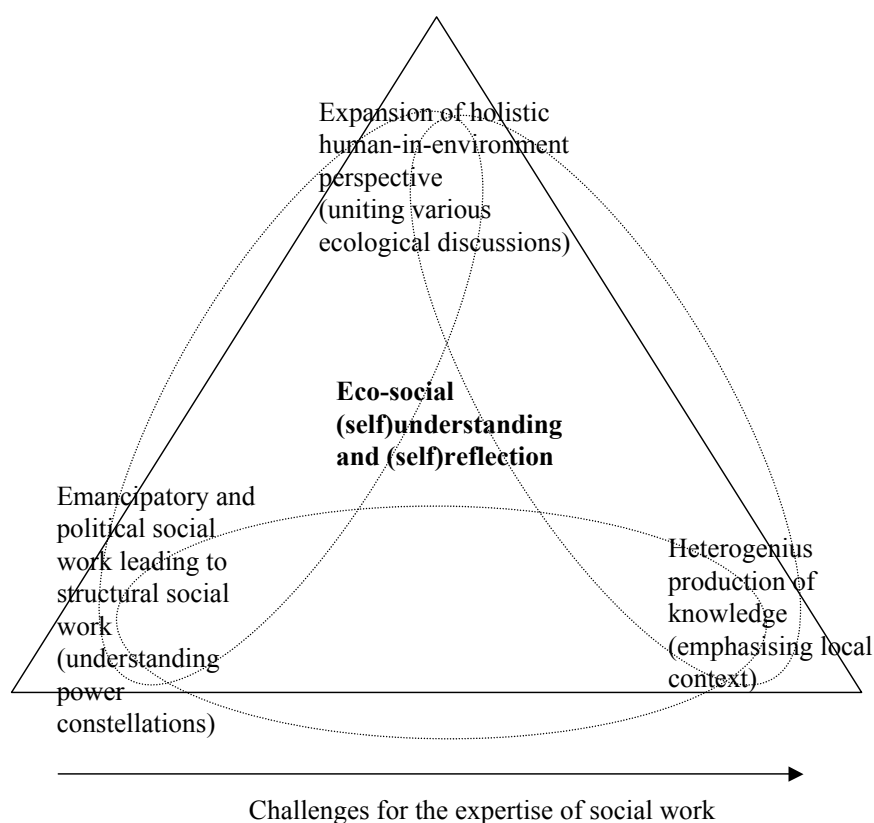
Expansion of holistic human-in-environment perspective (uniting various ecological discussions)

**Eco-social (self)understanding and (self)reflection**

Emancipatory and political social work leading to structural social work (understanding power constellations)

Heterogenius production of knowledge (emphasising local context)

Challenges for the expertise of social work